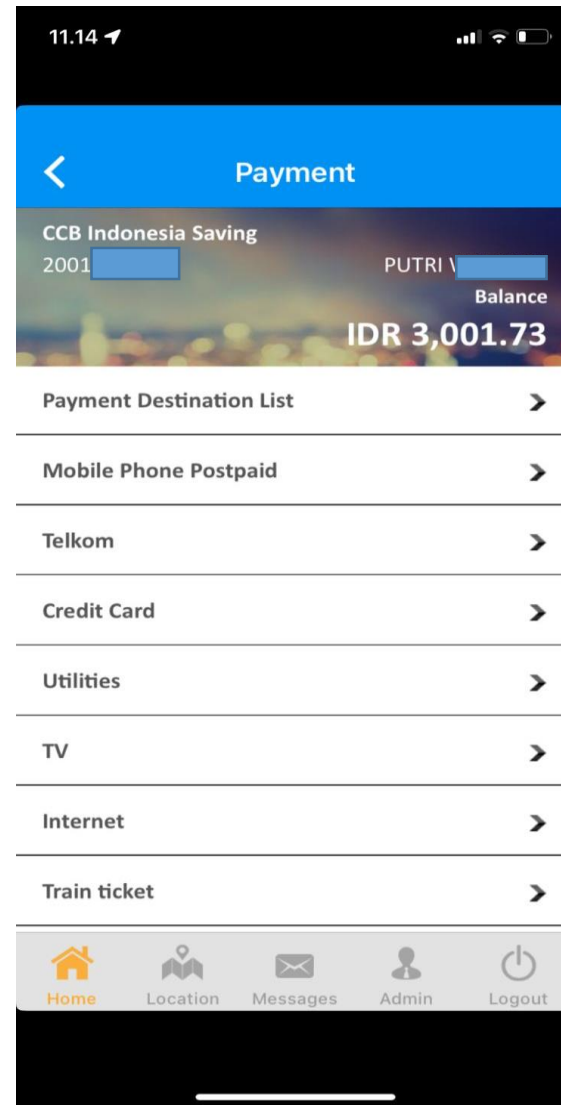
11.14

Payment

CCB Indonesia Saving
2001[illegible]
PUTRI \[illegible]
Balance
IDR 3,001.73

Payment Destination List

Mobile Phone Postpaid

Telkom

Credit Card

Utilities

TV

Internet

Train ticket

Home
Location
Messages
Admin
Logout